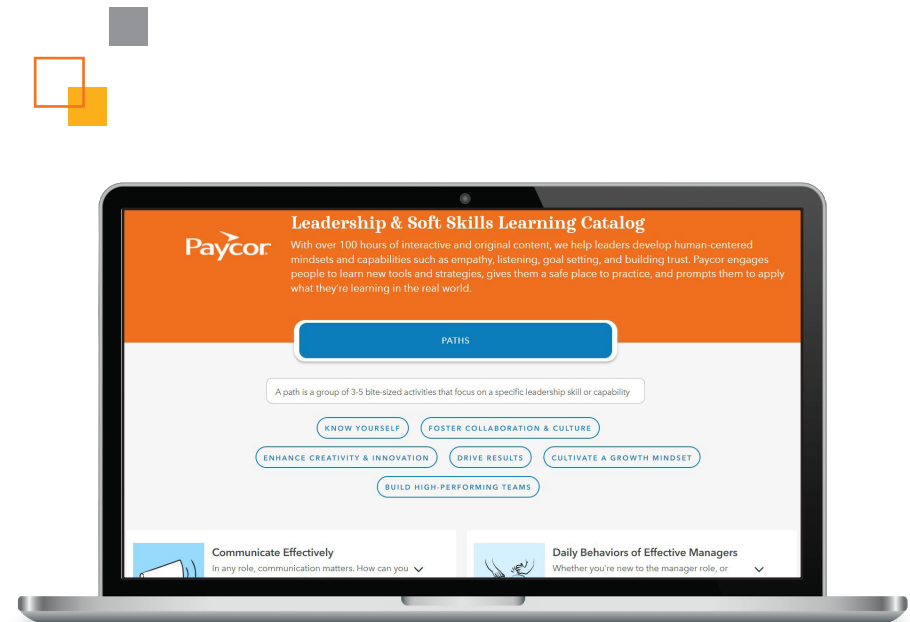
Paycor

Leadership & Soft Skills Learning Catalog

With over 100 hours of interactive and original content, we help leaders develop human-centered mindsets and capabilities such as empathy, listening, goal setting, and building trust. Paycor engages people to learn new tools and strategies, gives them a safe place to practice, and prompts them to apply what they're learning in the real world.

PATHS

A path is a group of 3-5 bite-sized activities that focus on a specific leadership skill or capability

KNOW YOURSELF

FOSTER COLLABORATION & CULTURE

ENHANCE CREATIVITY & INNOVATION

DRIVE RESULTS

CULTIVATE A GROWTH MINDSET

BUILD HIGH-PERFORMING TEAMS

Communicate Effectively

In any role, communication matters. How can you

Daily Behaviors of Effective Managers

Whether you're new to the manager role, or